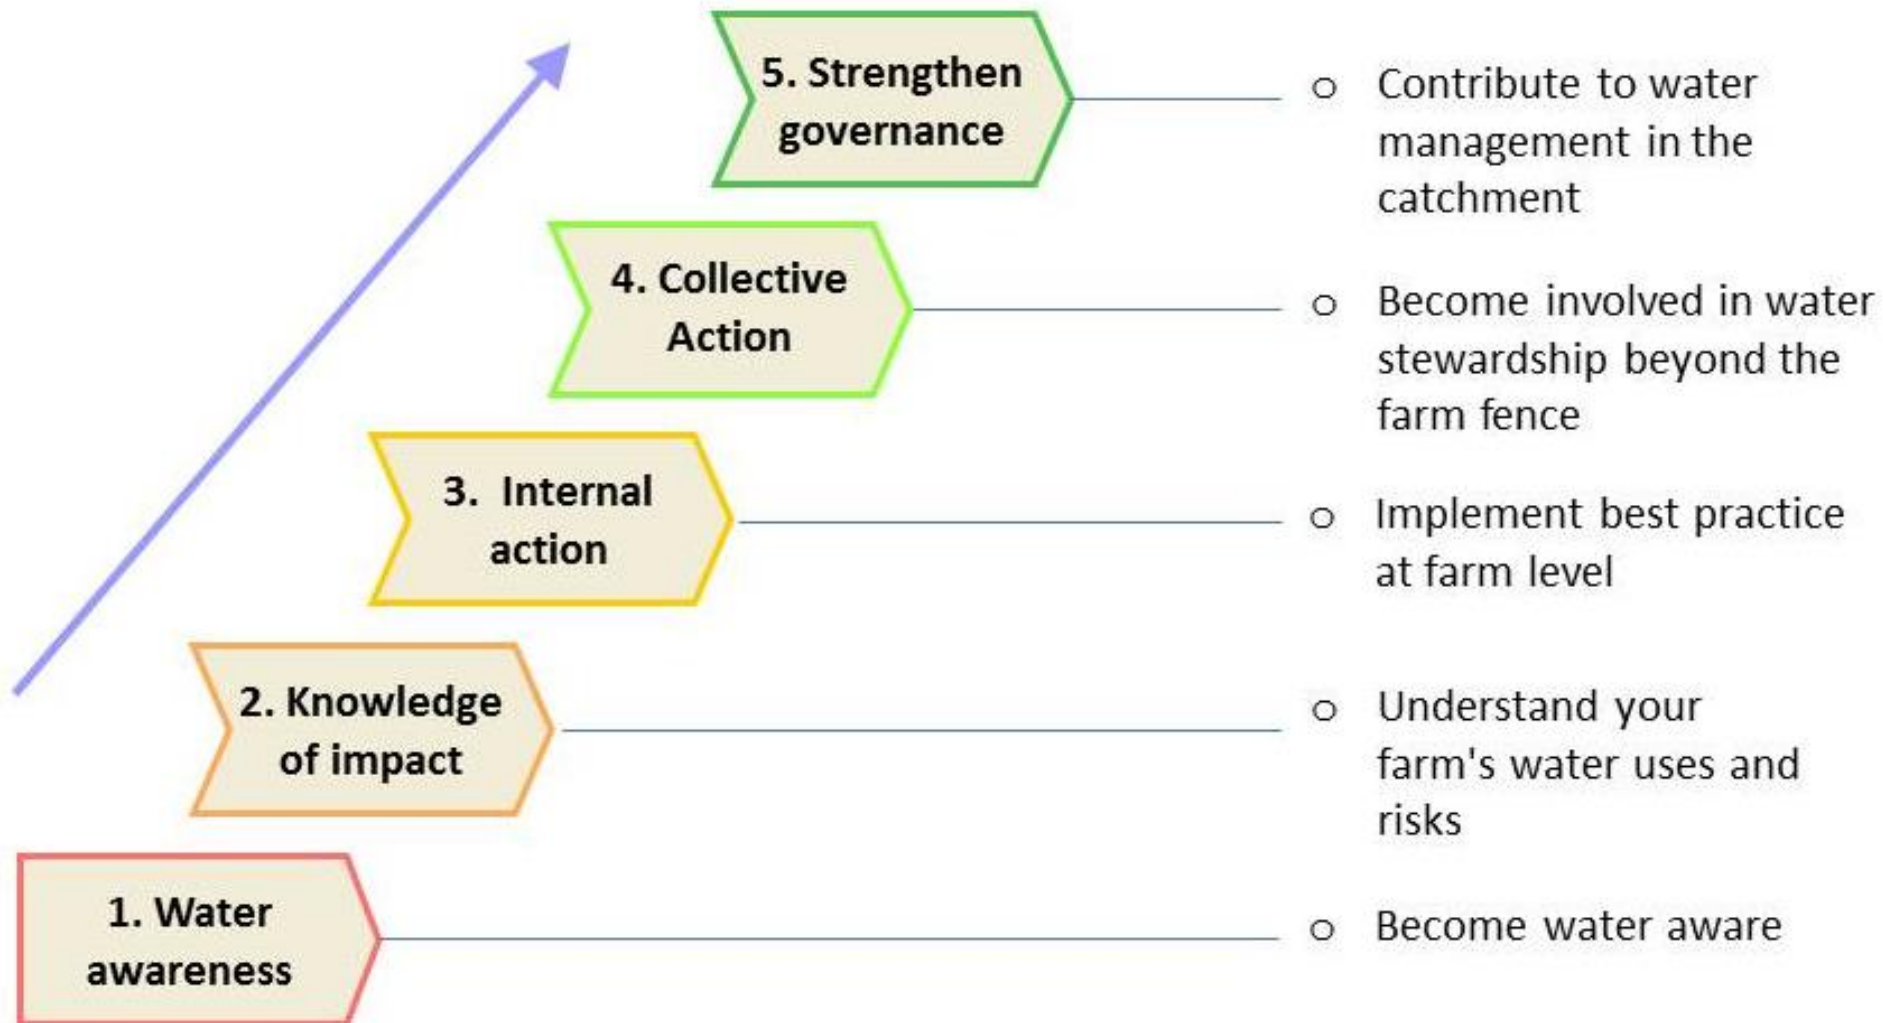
5. Strengthen governance

o Contribute to water management in the catchment

4. Collective Action

o Become involved in water stewardship beyond the farm fence

3. Internal action

o Implement best practice at farm level

2. Knowledge of impact

o Understand your farm's water uses and risks

1. Water awareness

o Become water aware